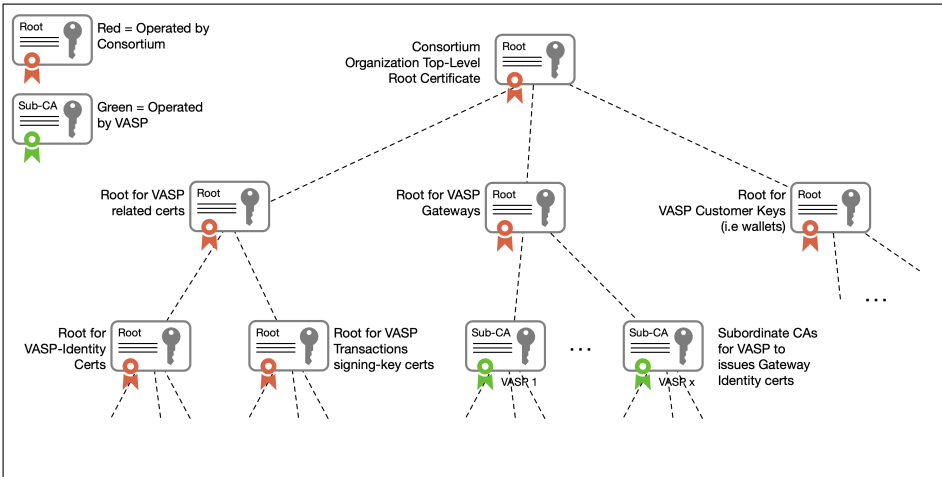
Root

Red = Operated by Consortium

Sub-CA

Green = Operated by VASP

Consortium Organization Top-Level Root Certificate

Root

Root for VASP related certs

Root

Root for VASP Gateways

Root

Root for VASP Customer Keys (i.e wallets)

Root

...

Root for VASP-Identity Certs

Root

Root

Root for VASP Transactions signing-key certs

Sub-CA

VASP 1

...

Sub-CA

VASP x

Subordinate CAs for VASP to issues Gateway Identity certs